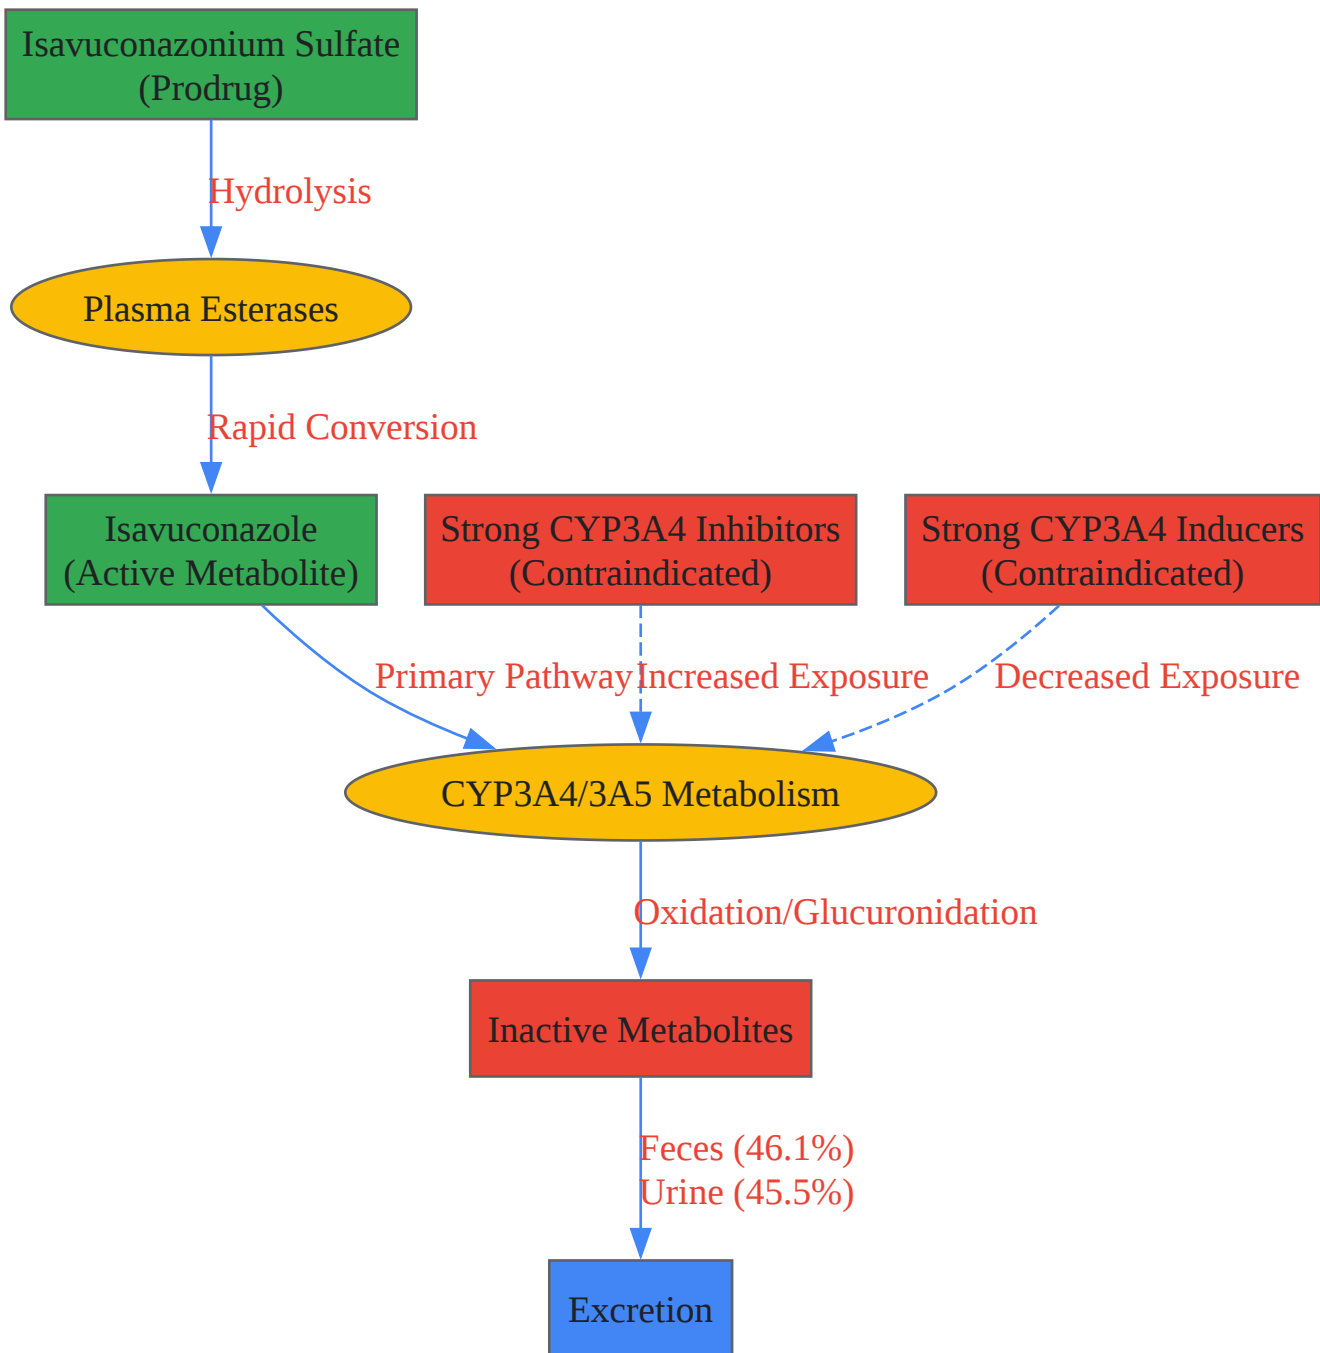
Isavuconazonium Sulfate
(Prodrug)

Hydrolysis

Plasma Esterases

Rapid Conversion

Isavuconazole
(Active Metabolite)

Strong CYP3A4 Inhibitors
(Contraindicated)

Strong CYP3A4 Inducers
(Contraindicated)

Primary Pathway

Increased Exposure

Decreased Exposure

CYP3A4/3A5 Metabolism

Oxidation/Glucuronidation

Inactive Metabolites

Feces (46.1%)
Urine (45.5%)

Excretion